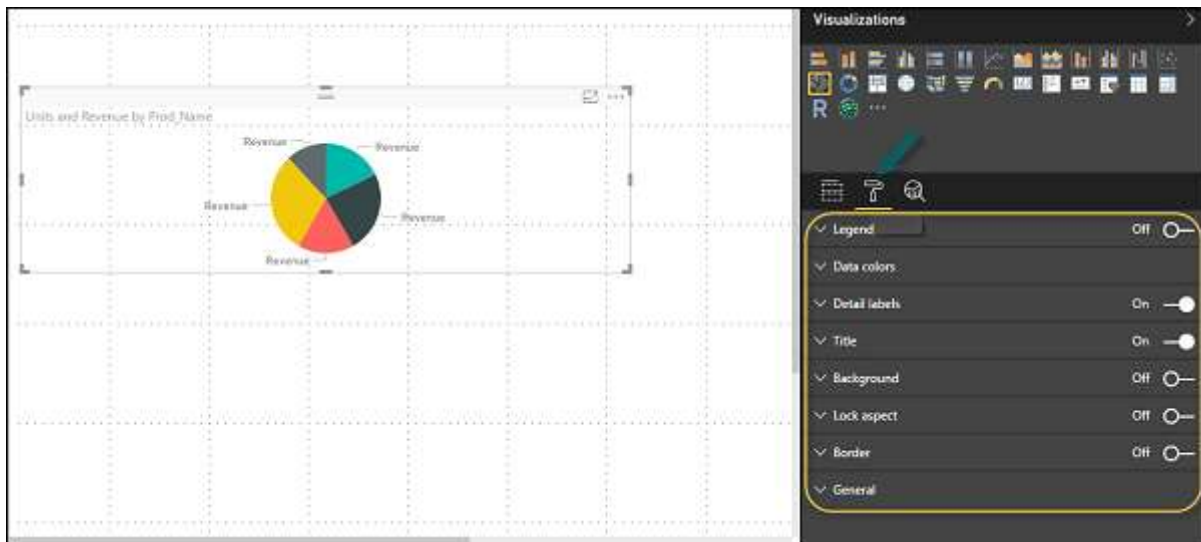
Units and Revenue by Prod_Name

Revenue

Revenue

Revenue

Revenue

Revenue

Visualizations

R

Legend Off

Data colors

Detail labels On

Title On

Background Off

Lock aspect Off

Border Off

General